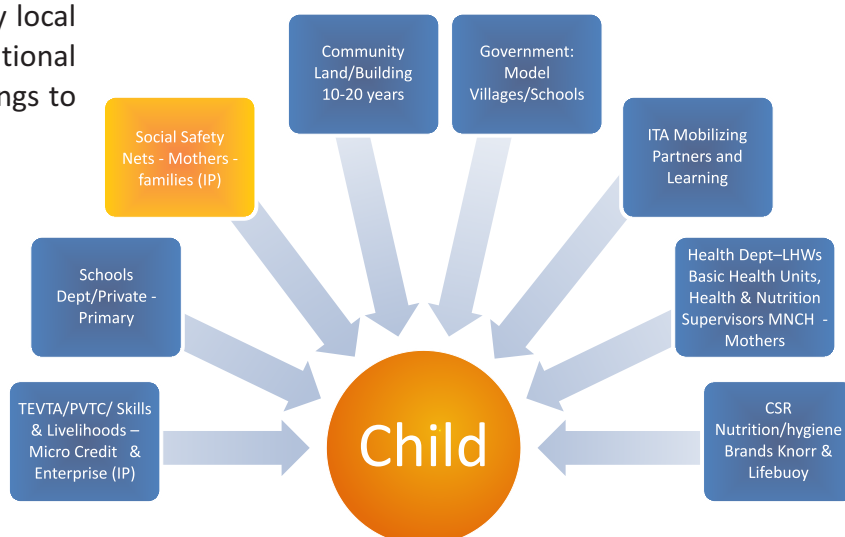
y local
tional
ngs to

Community Land/Building 10-20 years

Government: Model Villages/Schools

Social Safety Nets - Mothers - families (IP)

ITA Mobilizing Partners and Learning

Schools Dept/Private - Primary

Health Dept–LHWs Basic Health Units, Health & Nutrition Supervisors MNCH - Mothers

TEVTA/PVTC/ Skills & Livelihoods – Micro Credit & Enterprise (IP)

Child

CSR Nutrition/hygiene Brands Knorr & Lifebuoy